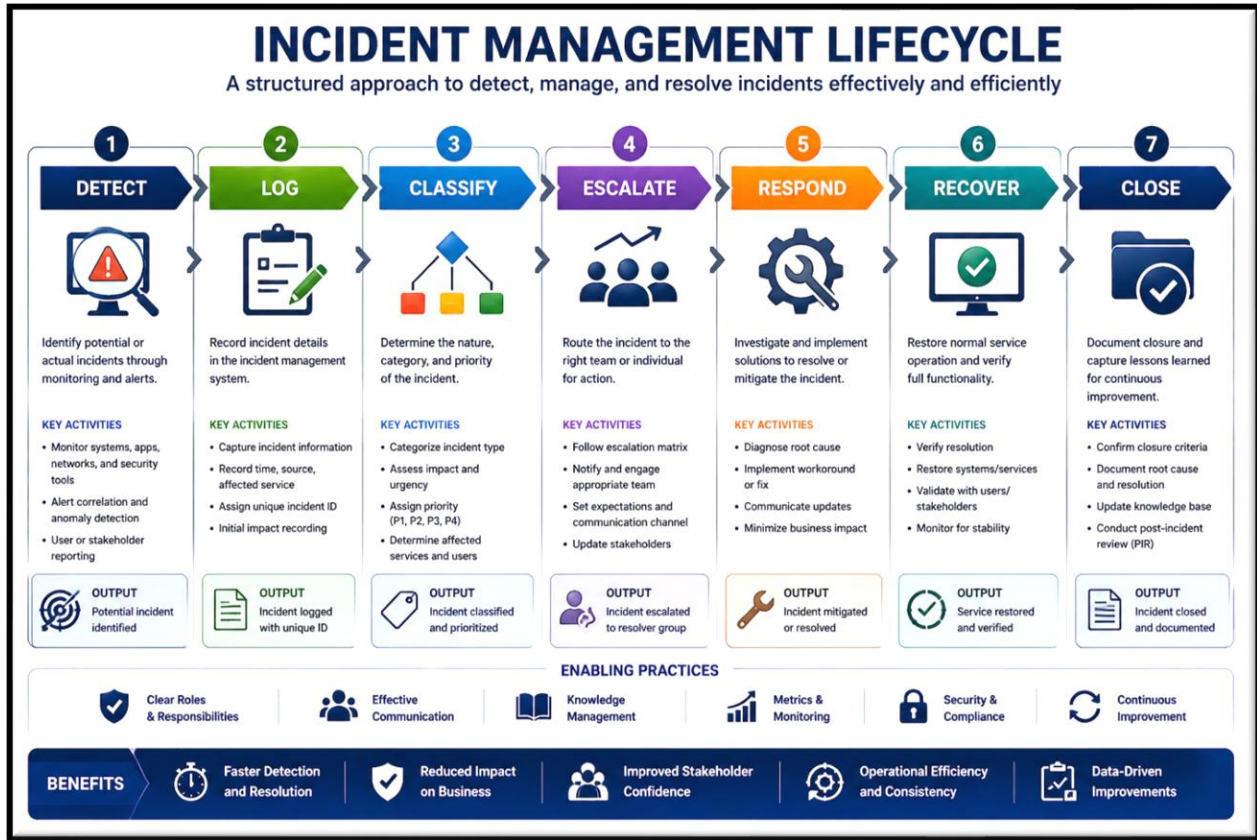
INCIDENT MANAGEMENT LIFECYCLE

A structured approach to detect, manage, and resolve incidents effectively and efficiently

1
DETECT

Identify potential or actual incidents through monitoring and alerts.

KEY ACTIVITIES
• Monitor systems, apps, networks, and security tools
• Alert correlation and anomaly detection
• User or stakeholder reporting

OUTPUT
Potential incident identified

2
LOG

Record incident details in the incident management system.

KEY ACTIVITIES
• Capture incident information
• Record time, source, affected service
• Assign unique incident ID
• Initial impact recording

OUTPUT
Incident logged with unique ID

3
CLASSIFY

Determine the nature, category, and priority of the incident.

KEY ACTIVITIES
• Categorize incident type
• Assess impact and urgency
• Assign priority (P1, P2, P3, P4)
• Determine affected services and users

OUTPUT
Incident classified and prioritized

4
ESCALATE

Route the incident to the right team or individual for action.

KEY ACTIVITIES
• Follow escalation matrix
• Notify and engage appropriate team
• Set expectations and communication channel
• Update stakeholders

OUTPUT
Incident escalated to resolver group

5
RESPOND

Investigate and implement solutions to resolve or mitigate the incident.

KEY ACTIVITIES
• Diagnose root cause
• Implement workoround or fix
• Communicate updates
• Minimize business impact

OUTPUT
Incident mitigated or resolved

6
RECOVER

Restore normal service operation and verify full functionality.

KEY ACTIVITIES
• Verify resolution
• Restore systems/services
• Validate with users/ stakeholders
• Monitor for stability

OUTPUT
Service restored and verified

7
CLOSE

Document closure and capture lessons learned for continuous improvement.

KEY ACTIVITIES
• Confirm closure criteria
• Document root cause and resolution
• Update knowledge base
• Conduct post-incident review (PIR)

OUTPUT
Incident closed and documented

ENABLING PRACTICES
Clear Roles & Responsibilities
Effective Communication
Knowledge Management
Metrics & Monitoring
Security & Compliance
Continuous Improvement

BENEFITS
Faster Detection and Resolution
Reduced Impact on Business
Improved Stakeholder Confidence
Operational Efficiency and Consistency
Data-Driven Improvements